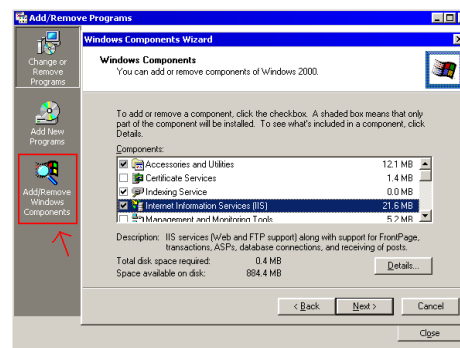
Add/Remove Programs

Change or Remove Programs

Add New Programs

Add/Remove Windows Components

Windows Components Wizard

Windows Components
You can add or remove components of Windows 2000.

To add or remove a component, click the checkbox. A shaded box means that only part of the component will be installed. To see what's included in a component, click Details.

Components:

| | | |
|---|---|---|
| ☑ | Accessories and Utilities | 12.1 MB |
| ☐ | Certificate Services | 1.4 MB |
| ☑ | Indexing Service | 0.0 MB |
| ☑ | Internet Information Services (IIS) | 21.6 MB |
| ☐ | Management and Monitoring Tools | 5.2 MB |

Description: IIS services (Web and FTP support) along with support for FrontPage, transactions, ASPs, database connections, and receiving of posts.

Total disk space required: 0.4 MB
Space available on disk: 884.4 MB

Details...

< Back Next > Cancel

Close